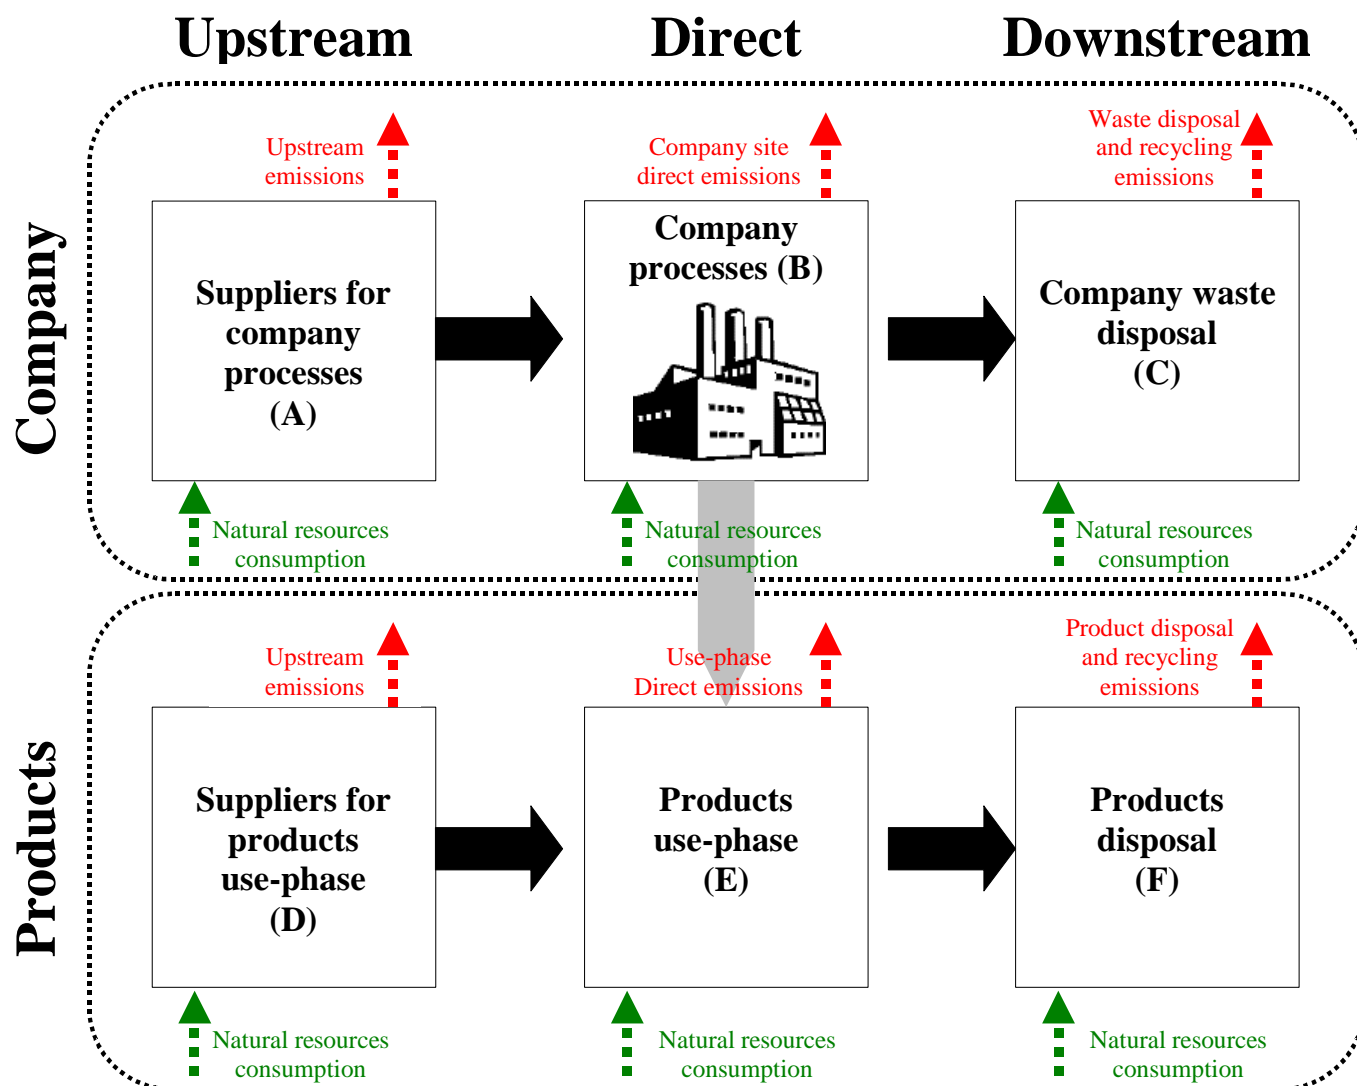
Upstream

Direct

Downstream

Company

Upstream emissions

Company site direct emissions

Waste disposal and recycling emissions

Suppliers for company processes (A)

Company processes (B)

Company waste disposal (C)

Natural resources consumption

Natural resources consumption

Natural resources consumption

Products

Upstream emissions

Use-phase Direct emissions

Product disposal and recycling emissions

Suppliers for products use-phase (D)

Products use-phase (E)

Products disposal (F)

Natural resources consumption

Natural resources consumption

Natural resources consumption